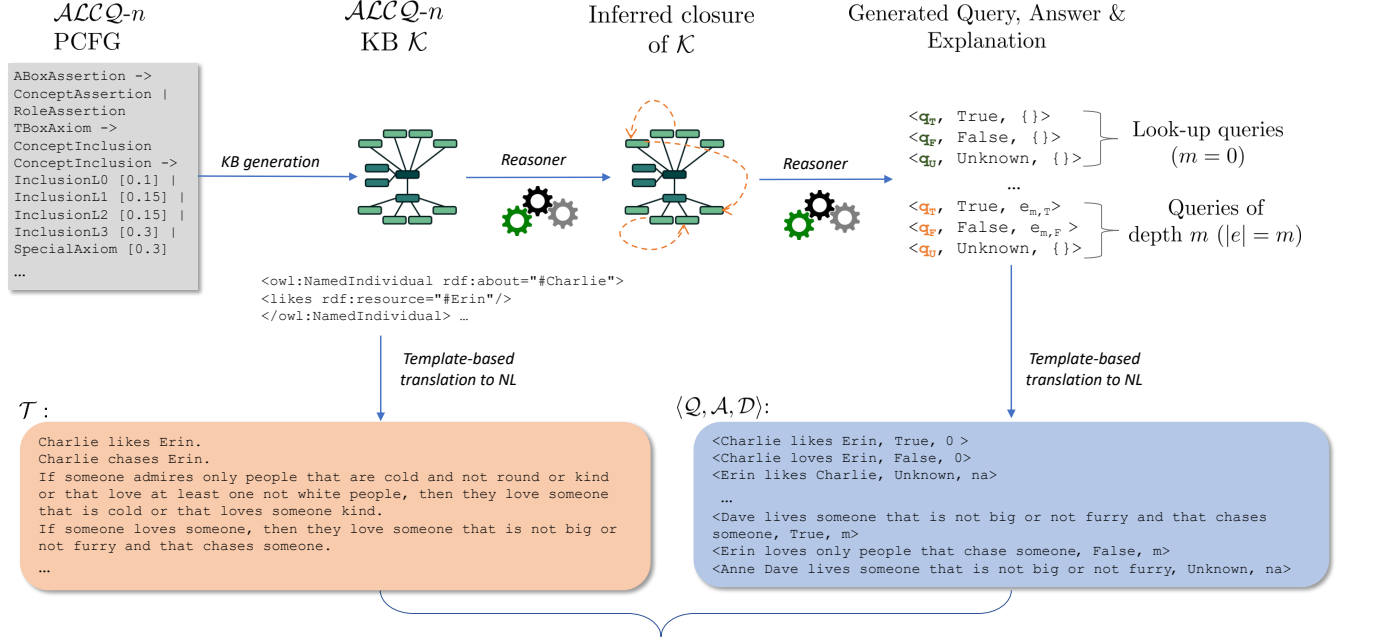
$\mathcal{ALCQ}$-$n$ PCFG

ABoxAssertion ->
ConceptAssertion |
RoleAssertion
TBoxAxiom ->
ConceptInclusion
ConceptInclusion ->
InclusionL0 [0.1] |
InclusionL1 [0.15] |
InclusionL2 [0.15] |
InclusionL3 [0.3] |
SpecialAxiom [0.3]
…

KB generation

$\mathcal{ALCQ}$-$n$ KB $\mathcal{K}$

Reasoner

Inferred closure of $\mathcal{K}$

Reasoner

Generated Query, Answer & Explanation

<$q_T$, True, {}>
<$q_F$, False, {}>
<$q_U$, Unknown, {}>

Look-up queries ($m = 0$)

…

<$q_T$, True, $e_{m,T}$>
<$q_F$, False, $e_{m,F}$ >
<$q_U$, Unknown, {}>

Queries of depth $m$ ($|e| = m$)

<owl:NamedIndividual rdf:about="#Charlie">
<likes rdf:resource="#Erin"/>
</owl:NamedIndividual> …

Template-based translation to NL

Template-based translation to NL

$\mathcal{T}$ :

Charlie likes Erin.
Charlie chases Erin.
If someone admires only people that are cold and not round or kind or that love at least one not white people, then they love someone that is cold or that loves someone kind.
If someone loves someone, then they love someone that is not big or not furry and that chases someone.
…

$\langle \mathcal{Q}, \mathcal{A}, \mathcal{D} \rangle$:

<Charlie likes Erin, True, 0 >
<Charlie loves Erin, False, 0>
<Erin likes Charlie, Unknown, na>
…
<Dave lives someone that is not big or not furry and that chases someone, True, m>
<Erin loves only people that chase someone, False, m>
<Anne Dave lives someone that is not big or not furry, Unknown, na>